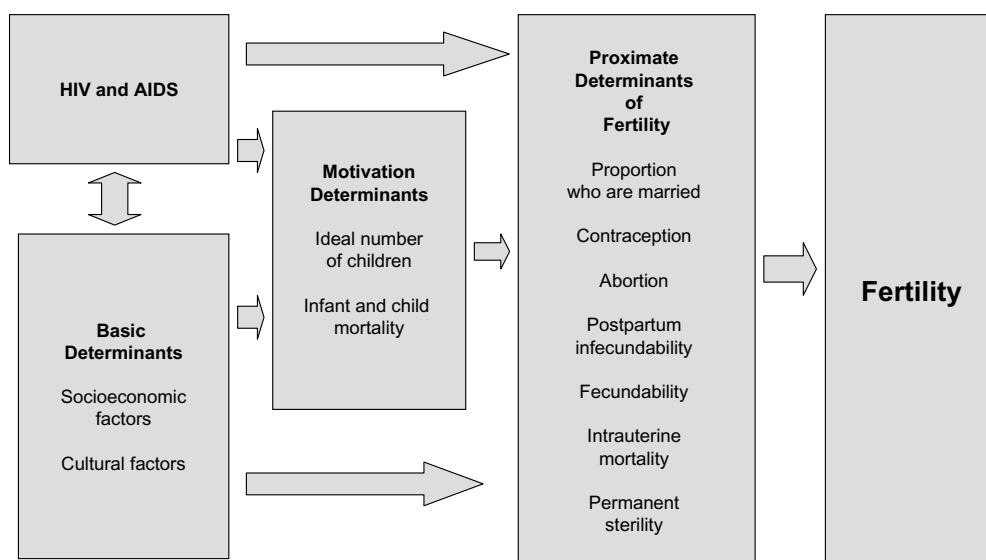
HIV and AIDS

Basic Determinants

Socioeconomic factors

Cultural factors

Motivation Determinants

Ideal number of children

Infant and child mortality

Proximate Determinants of Fertility

Proportion who are married

Contraception

Abortion

Postpartum infecundability

Fecundability

Intrauterine mortality

Permanent sterility

Fertility